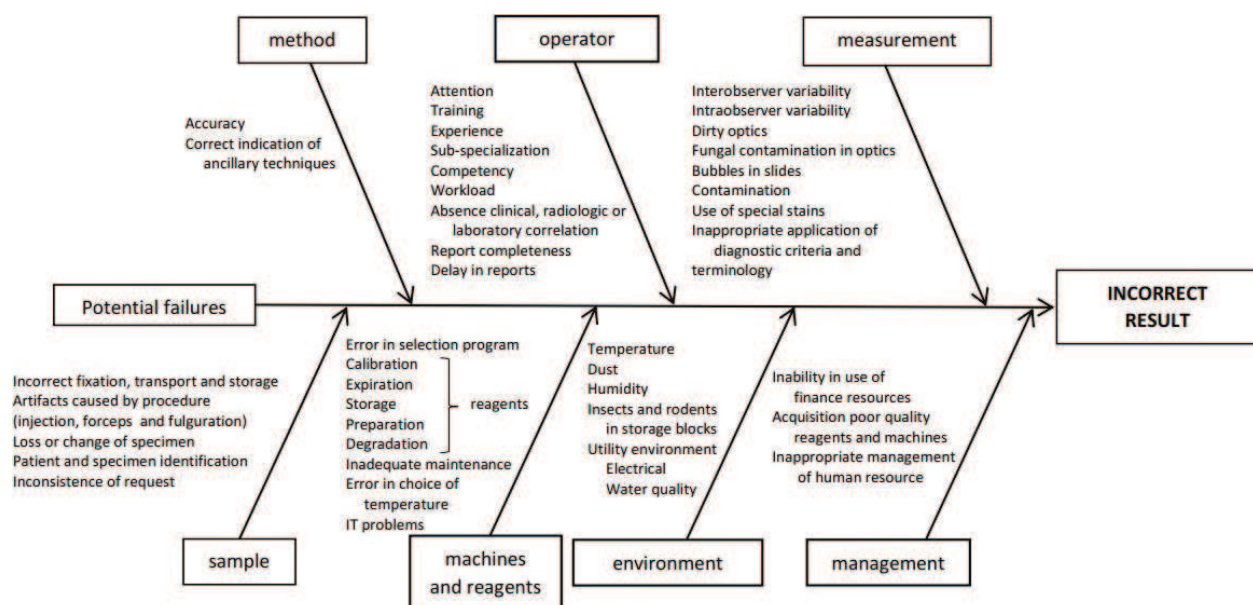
method

Accuracy
Correct indication of ancillary techniques

operator

Attention
Training
Experience
Sub-specialization
Competency
Workload
Absence clinical, radiologic or laboratory correlation
Report completeness
Delay in reports

measurement

Interobserver variability
Intraobserver variability
Dirty optics
Fungal contamination in optics
Bubbles in slides
Contamination
Use of special stains
Inappropriate application of diagnostic criteria and terminology

Potential failures

INCORRECT RESULT

Incorrect fixation, transport and storage
Artifacts caused by procedure (injection, forceps and fulguration)
Loss or change of specimen
Patient and specimen identification
Inconsistence of request

sample

Error in selection program
Calibration
Expiration
Storage
Preparation
Degradation
reagents
Inadequate maintenance
Error in choice of temperature
IT problems

machines and reagents

Temperature
Dust
Humidity
Insects and rodents in storage blocks
Utility environment
Electrical
Water quality

environment

Inability in use of finance resources
Acquisition poor quality reagents and machines
Inappropriate management of human resource

management